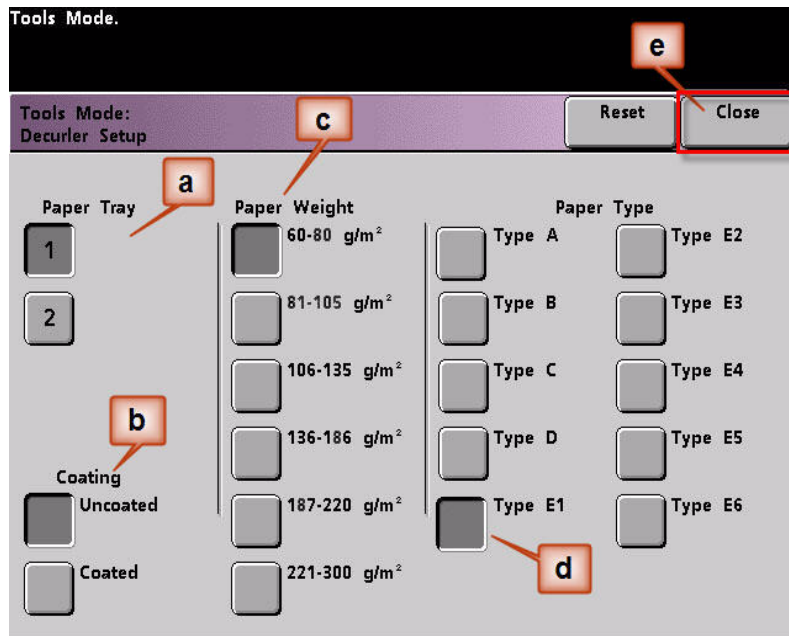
Tools Mode.

e

Tools Mode:
Decurler Setup

Reset

Close

c

a

Paper Tray

1

2

b

Coating

Uncoated

Coated

Paper Weight

60-80 $g/m^2$

81-105 $g/m^2$

106-135 $g/m^2$

136-186 $g/m^2$

187-220 $g/m^2$

221-300 $g/m^2$

Paper Type

Type A

Type B

Type C

Type D

Type E1

Type E2

Type E3

Type E4

Type E5

Type E6

d